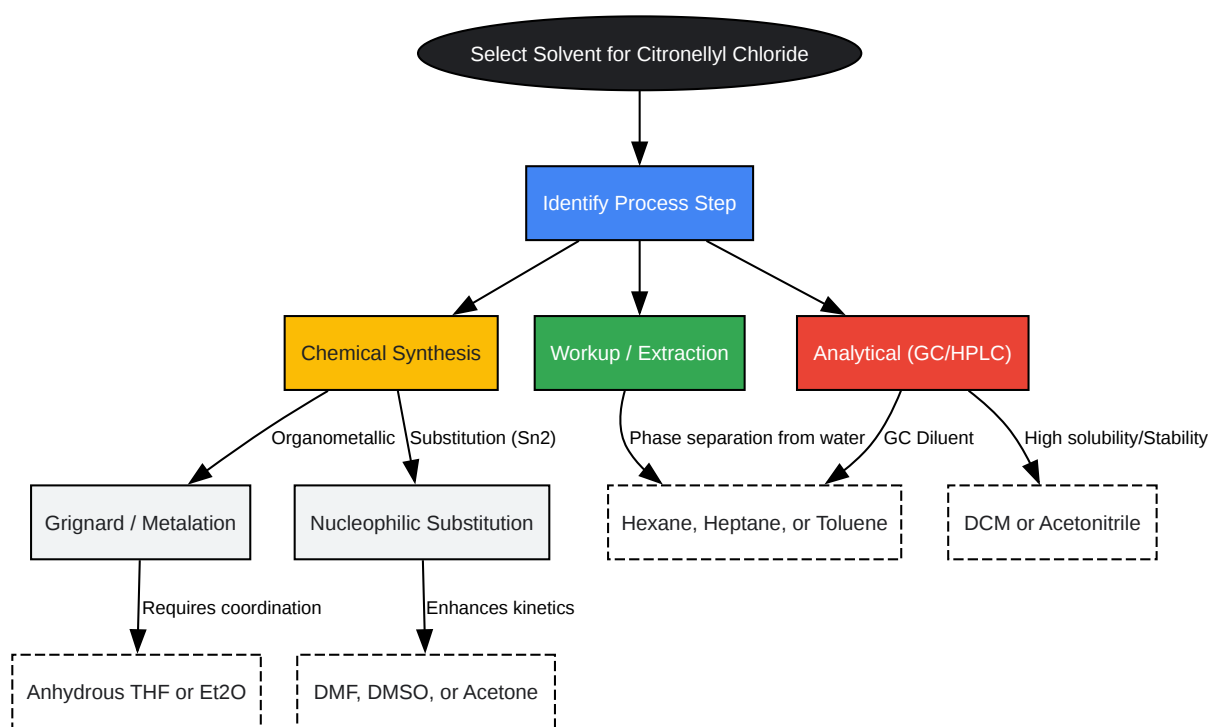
Select Solvent for Citronellyl Chloride

Identify Process Step

Chemical Synthesis

Workup / Extraction

Analytical (GC/HPLC)

Organometallic

Substitution (Sn2)

Phase separation from water

GC Diluent

High solubility/Stability

Grignard / Metalation

Nucleophilic Substitution

Hexane, Heptane, or Toluene

DCM or Acetonitrile

Requires coordination

Enhances kinetics

Anhydrous THF or Et2O

DMF, DMSO, or Acetone